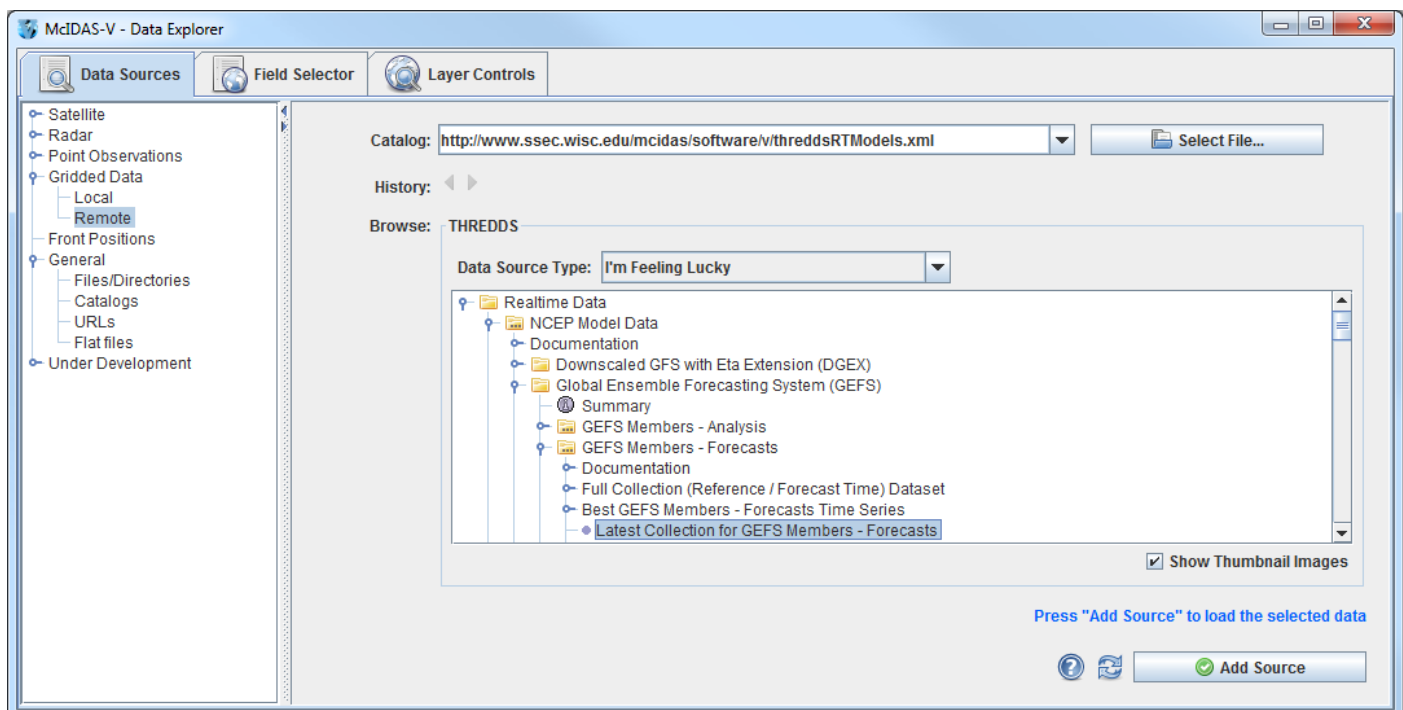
McIDAS-V - Data Explorer

Data Sources | Field Selector | Layer Controls

Satellite
Radar
Point Observations
Gridded Data
Local
Remote
Front Positions
General
Files/Directories
Catalogs
URLs
Flat files
Under Development

Catalog: http://www.ssec.wisc.edu/mcidas/software/v/threddsRTModels.xml
Select File...

History:

Browse: THREDDS

Data Source Type: I'm Feeling Lucky

Realtime Data
NCEP Model Data
Documentation
Downscaled GFS with Eta Extension (DGEX)
Global Ensemble Forecasting System (GEFS)
Summary
GEFS Members - Analysis
GEFS Members - Forecasts
Documentation
Full Collection (Reference / Forecast Time) Dataset
Best GEFS Members - Forecasts Time Series
Latest Collection for GEFS Members - Forecasts

Show Thumbnail Images

Press "Add Source" to load the selected data

Add Source